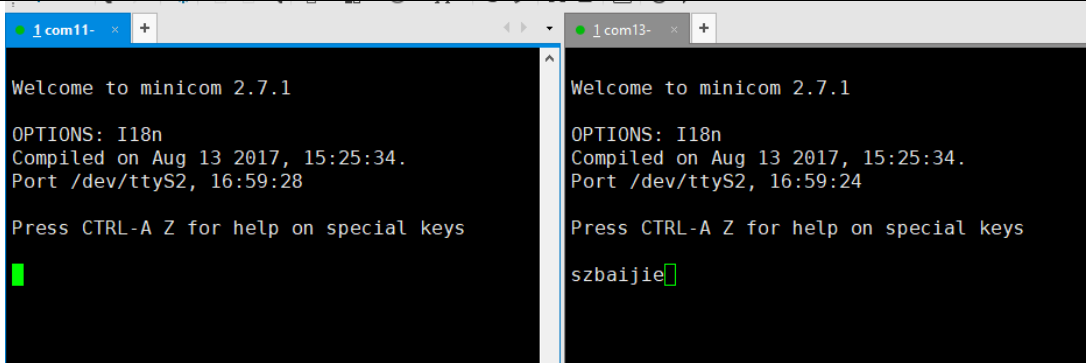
1 com11- ×

Welcome to minicom 2.7.1

OPTIONS: I18n
Compiled on Aug 13 2017, 15:25:34.
Port /dev/ttyS2, 16:59:28

Press CTRL-A Z for help on special keys

1 com13- ×

Welcome to minicom 2.7.1

OPTIONS: I18n
Compiled on Aug 13 2017, 15:25:34.
Port /dev/ttyS2, 16:59:24

Press CTRL-A Z for help on special keys

szbaijie